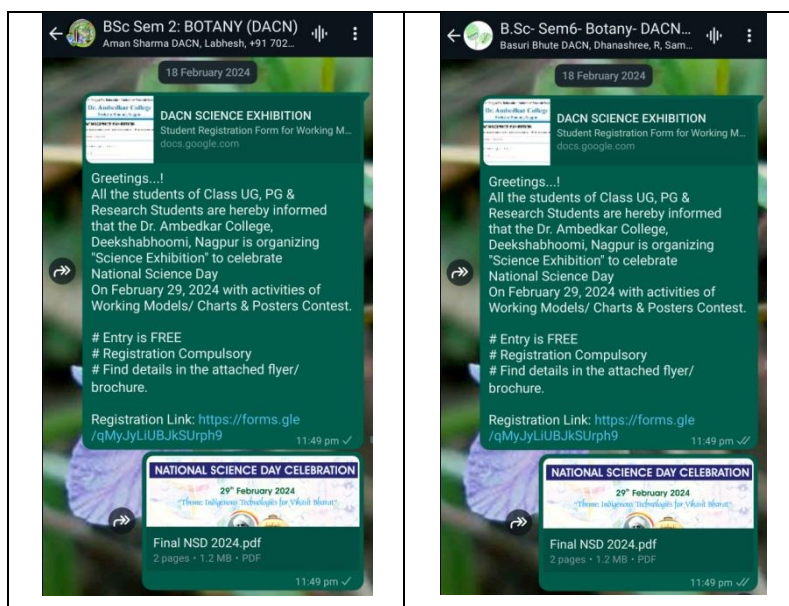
BSc Sem 2: BOTANY (DACN)
Aman Sharma DACN, Labhesh, +91 702...

18 February 2024

DACN SCIENCE EXHIBITION
Student Registration Form for Working M...
docs.google.com

Greetings...!
All the students of Class UG, PG & Research Students are hereby informed that the Dr. Ambedkar College, Deekshabhoomi, Nagpur is organizing "Science Exhibition" to celebrate National Science Day
On February 29, 2024 with activities of Working Models/ Charts & Posters Contest.

# Entry is FREE
# Registration Compulsory
# Find details in the attached flyer/ brochure.

Registration Link: https://forms.gle/qMyJyLiUBJkSUrph9
11:49 pm

NATIONAL SCIENCE DAY CELEBRATION
29th February 2024
Theme: Indigenous Technologies for Viksit Bharat

Final NSD 2024.pdf
2 pages • 1.2 MB • PDF
11:49 pm

B.Sc- Sem6- Botany- DACN...
Basuri Bhute DACN, Dhanashree, R, Sam...

18 February 2024

DACN SCIENCE EXHIBITION
Student Registration Form for Working M...
docs.google.com

Greetings...!
All the students of Class UG, PG & Research Students are hereby informed that the Dr. Ambedkar College, Deekshabhoomi, Nagpur is organizing "Science Exhibition" to celebrate National Science Day
On February 29, 2024 with activities of Working Models/ Charts & Posters Contest.

# Entry is FREE
# Registration Compulsory
# Find details in the attached flyer/ brochure.

Registration Link: https://forms.gle/qMyJyLiUBJkSUrph9
11:49 pm

NATIONAL SCIENCE DAY CELEBRATION
29th February 2024
Theme: Indigenous Technologies for Viksit Bharat

Final NSD 2024.pdf
2 pages • 1.2 MB • PDF
11:49 pm